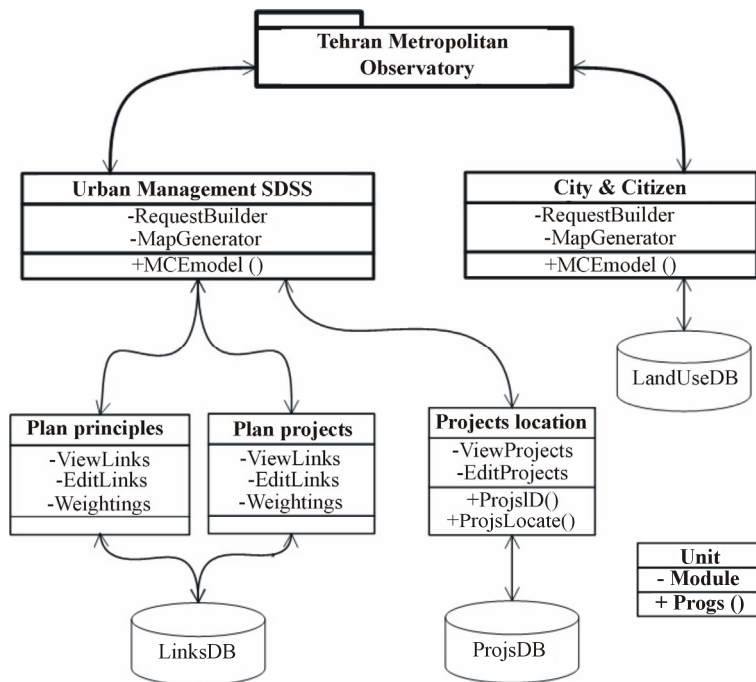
Tehran Metropolitan Observatory

Urban Management SDSS
-RequestBuilder
-MapGenerator
+MCEmodel ()

City & Citizen
-RequestBuilder
-MapGenerator
+MCEmodel ()

LandUseDB

Plan principles
-ViewLinks
-EditLinks
-Weightings

Plan projects
-ViewLinks
-EditLinks
-Weightings

Projects location
-ViewProjects
-EditProjects
+ProjsID()
+ProjsLocate()

Unit
- Module
+ Progs ()

LinksDB

ProjsDB